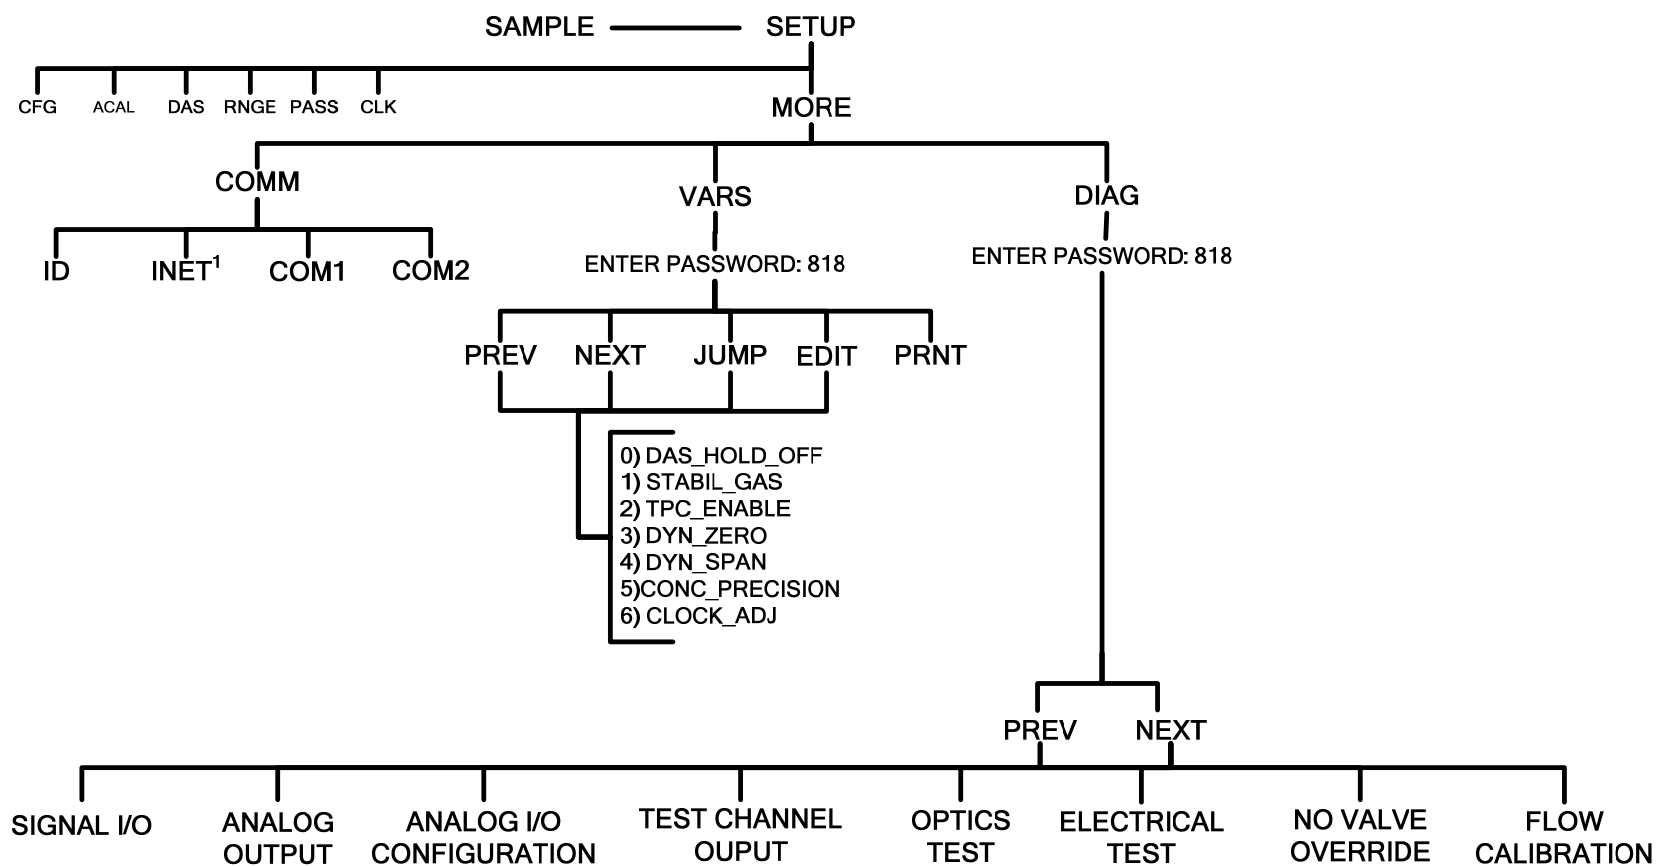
SAMPLE SETUP

CFG ACAL DAS RNGE PASS CLK

MORE

COMM

ID INET$^1$ COM1 COM2

VARS

ENTER PASSWORD: 818

PREV NEXT JUMP EDIT PRNT

0) DAS_HOLD_OFF
1) STABIL_GAS
2) TPC_ENABLE
3) DYN_ZERO
4) DYN_SPAN
5)CONC_PRECISION
6) CLOCK_ADJ

DIAG

ENTER PASSWORD: 818

PREV NEXT

SIGNAL I/O

ANALOG OUTPUT

ANALOG I/O CONFIGURATION

TEST CHANNEL OUPUT

OPTICS TEST

ELECTRICAL TEST

NO VALVE OVERRIDE

FLOW CALIBRATION